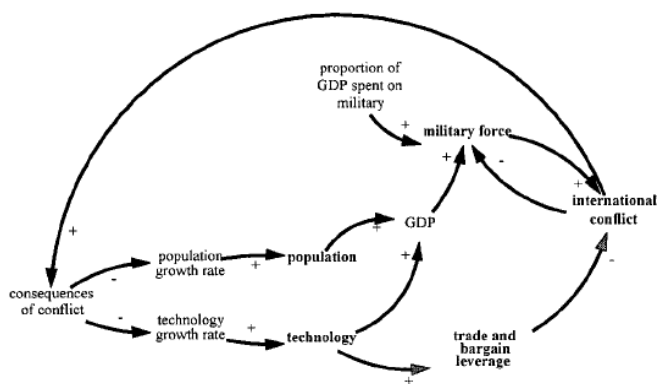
proportion of GDP spent on military

+

military force

+

-

+

international conflict

+

population growth rate

+

population

+

GDP

+

-

consequences of conflict

-

technology growth rate

+

technology

trade and bargain leverage

-

+